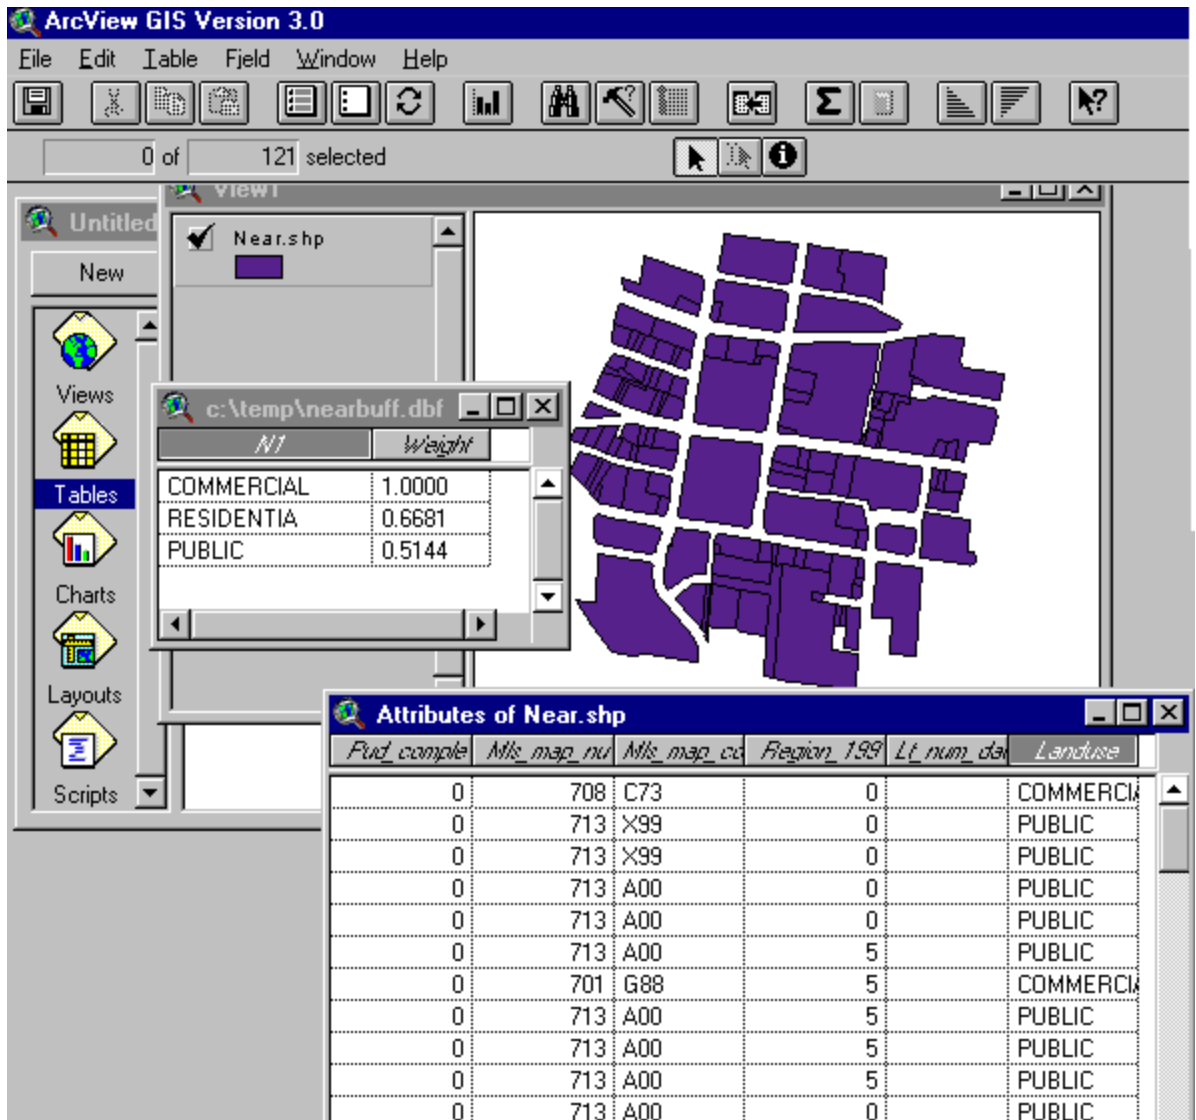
ArcView GIS Version 3.0

File Edit Table Field Window Help

0 of 121 selected

View1

Untitled

New

Near.shp

Views

Tables

Charts

Layouts

Scripts

c:\temp\nearbuff.dbf

| N1 | Weight |
|---|---|
| COMMERCIAL | 1.0000 |
| RESIDENTIA | 0.6681 |
| PUBLIC | 0.5144 |

Attributes of Near.shp

| Fud_comple | Mls_map_nu | Mls_map_co | Region_199 | Lt_num_da | Landuse |
|---|---|---|---|---|---|
| 0 | 708 | C73 | 0 | | COMMERCIA |
| 0 | 713 | X99 | 0 | | PUBLIC |
| 0 | 713 | X99 | 0 | | PUBLIC |
| 0 | 713 | A00 | 0 | | PUBLIC |
| 0 | 713 | A00 | 0 | | PUBLIC |
| 0 | 713 | A00 | 5 | | PUBLIC |
| 0 | 701 | G88 | 5 | | COMMERCIA |
| 0 | 713 | A00 | 5 | | PUBLIC |
| 0 | 713 | A00 | 5 | | PUBLIC |
| 0 | 713 | A00 | 5 | | PUBLIC |
| 0 | 713 | A00 | 0 | | PUBLIC |